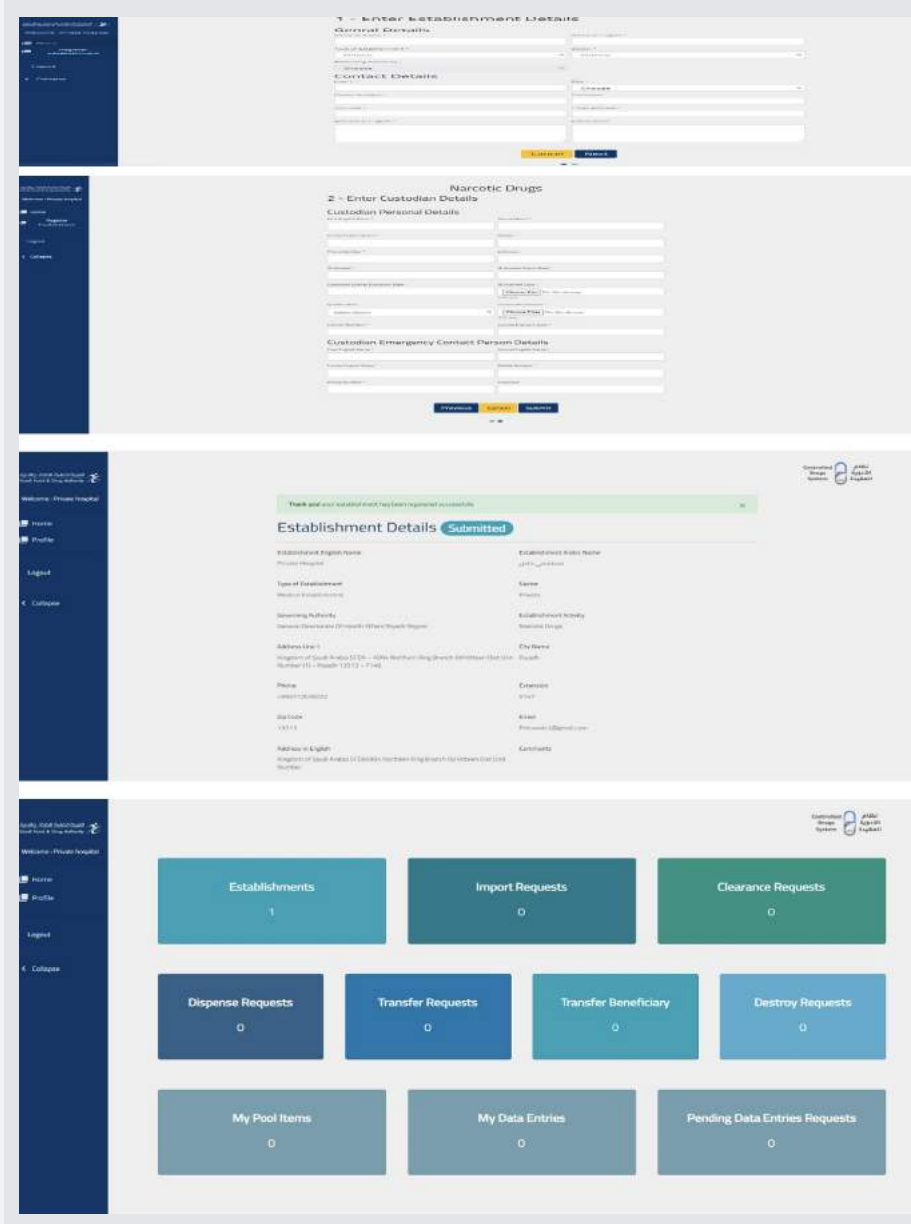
1 - Enter Establishment Details
General Details
Contact Details
Cancel Next

Narcotic Drugs
2 - Enter Custodian Details
Custodian Personal Details
Custodian Emergency Contact Person Details
Previous Cancel Submit

Welcome - Private hospital
Home
Profile
Logout
Collapse

Controlled Drugs System

Thank you! your establishment has been registered successfully
Establishment Details Submitted
Establishment English Name
Private Hospital
Establishment Arabic Name
Type of Establishment
Medical Establishment
Sector
Private
Governing Authority
Establishment Activity
Narcotic Drugs
Address Line 1
City Name
Riyadh
Phone
Extension
Zip Code
Email
Address in English
Comments

Welcome - Private hospital
Home
Profile
Logout
Collapse

Controlled Drugs System

Establishments
1
Import Requests
0
Clearance Requests
0
Dispense Requests
0
Transfer Requests
0
Transfer Beneficiary
0
Destroy Requests
0
My Pool Items
0
My Data Entries
0
Pending Data Entries Requests
0